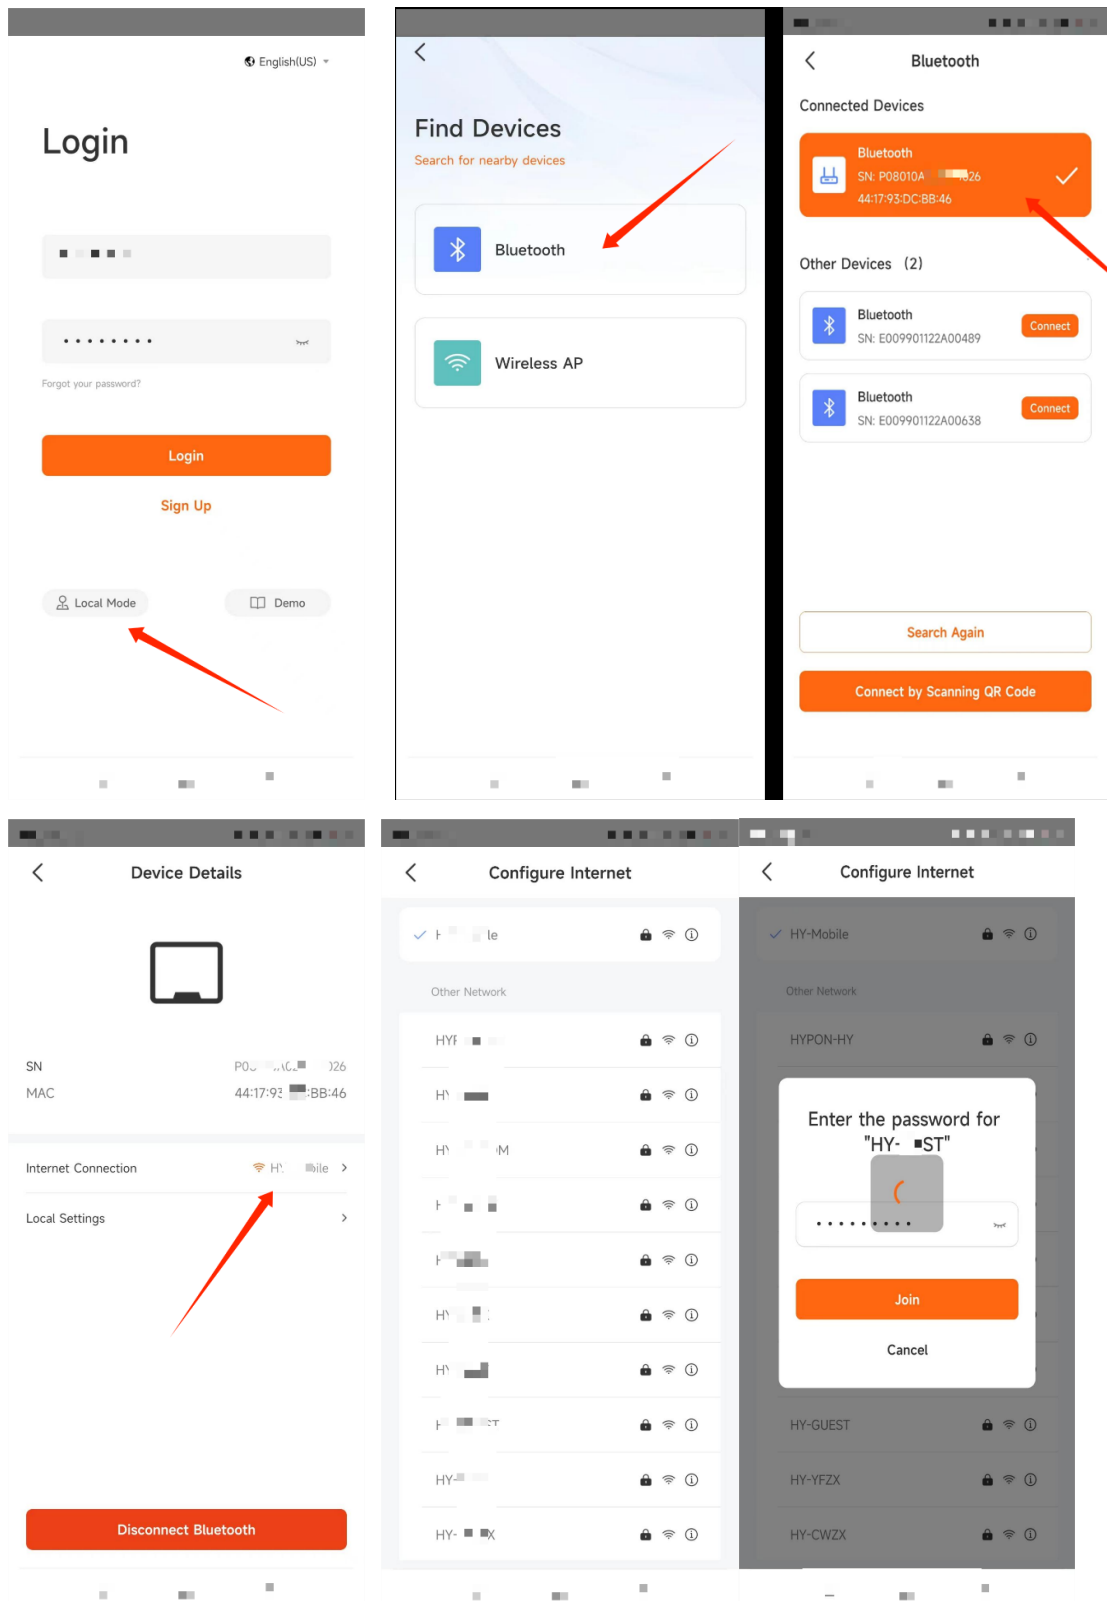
English(US)

Login

Forgot your password?

Login

Sign Up

Local Mode

Demo

Find Devices

Search for nearby devices

Bluetooth

Wireless AP

Bluetooth

Connected Devices

Bluetooth
SN: P08010A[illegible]26
44:17:93:DC:BB:46

Other Devices (2)

Bluetooth
SN: E009901122A00489
Connect

Bluetooth
SN: E009901122A00638
Connect

Search Again

Connect by Scanning QR Code

Device Details

SN
PO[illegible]26

MAC
44:17:9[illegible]:BB:46

Internet Connection
H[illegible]ile

Local Settings

Disconnect Bluetooth

Configure Internet

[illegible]le

Other Network

HY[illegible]

H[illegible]

H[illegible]M

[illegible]

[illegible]

H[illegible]

H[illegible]

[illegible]T

HY-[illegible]

HY-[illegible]X

Configure Internet

HY-Mobile

Other Network

HYPON-HY

Enter the password for "HY-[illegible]ST"

Join

Cancel

HY-GUEST

HY-YFZX

HY-CWZX